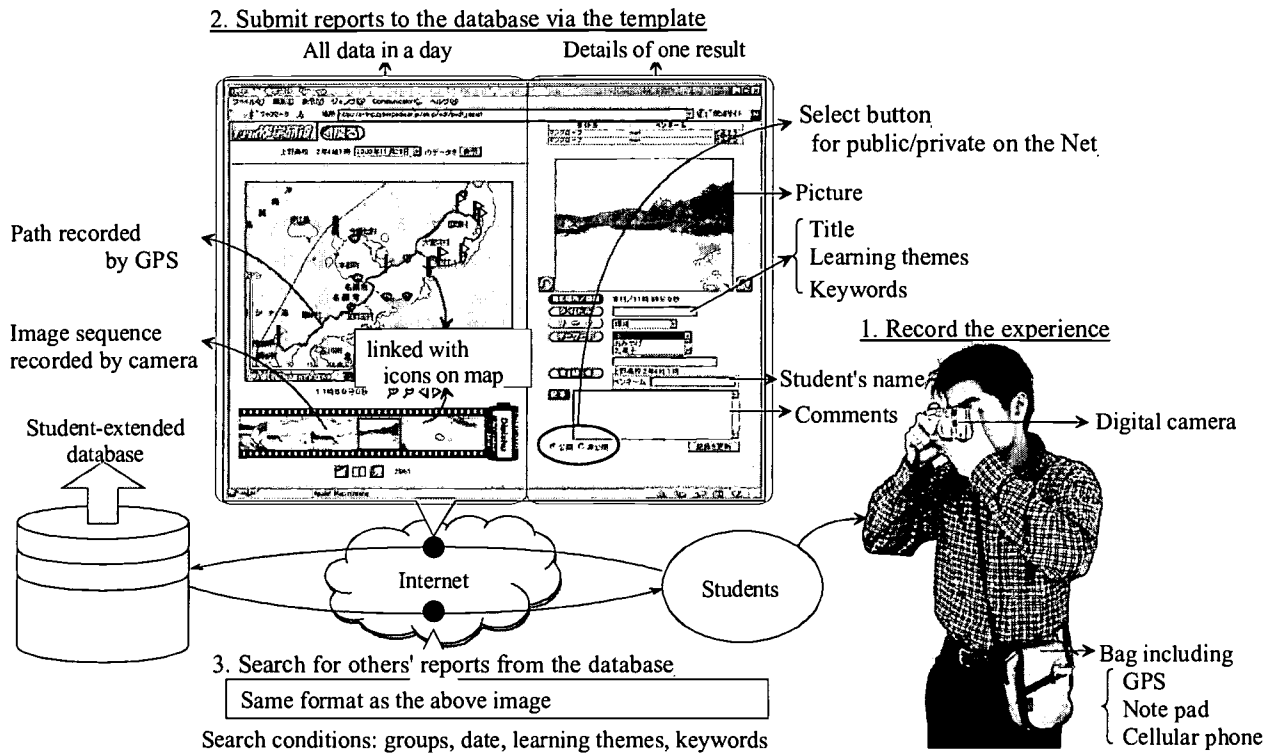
2. Submit reports to the database via the template

All data in a day

Details of one result

Select button for public/private on the Net

Picture

Title
Learning themes
Keywords

Path recorded by GPS

Image sequence recorded by camera

linked with icons on map

1. Record the experience

Student's name

Comments

Digital camera

Student-extended database

Internet

Students

3. Search for others' reports from the database

Same format as the above image

Search conditions: groups, date, learning themes, keywords

Bag including
GPS
Note pad
Cellular phone